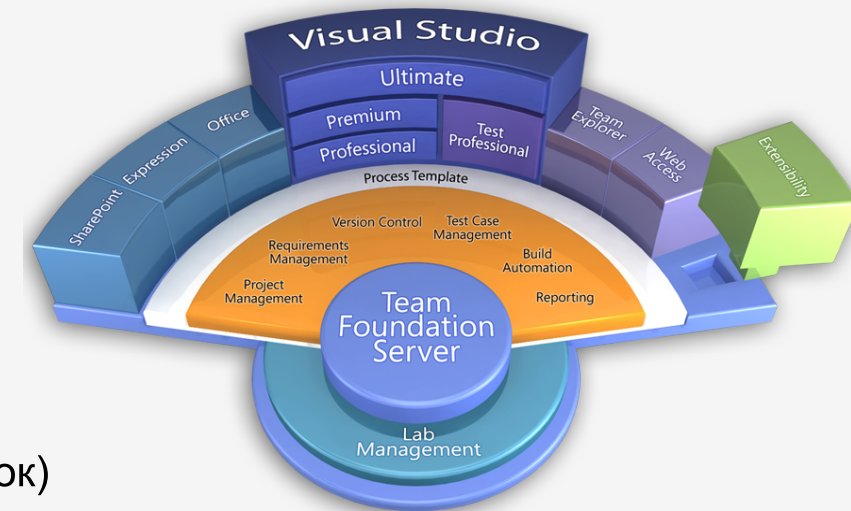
Visual Studio
Ultimate
Premium
Professional
Test Professional
Office
Expression
SharePoint
Team Explorer
Web Access
Extensibility
Process Template
Version Control
Test Case Management
Requirements Management
Build Automation
Project Management
Reporting
Team Foundation Server
Lab Management
ок)